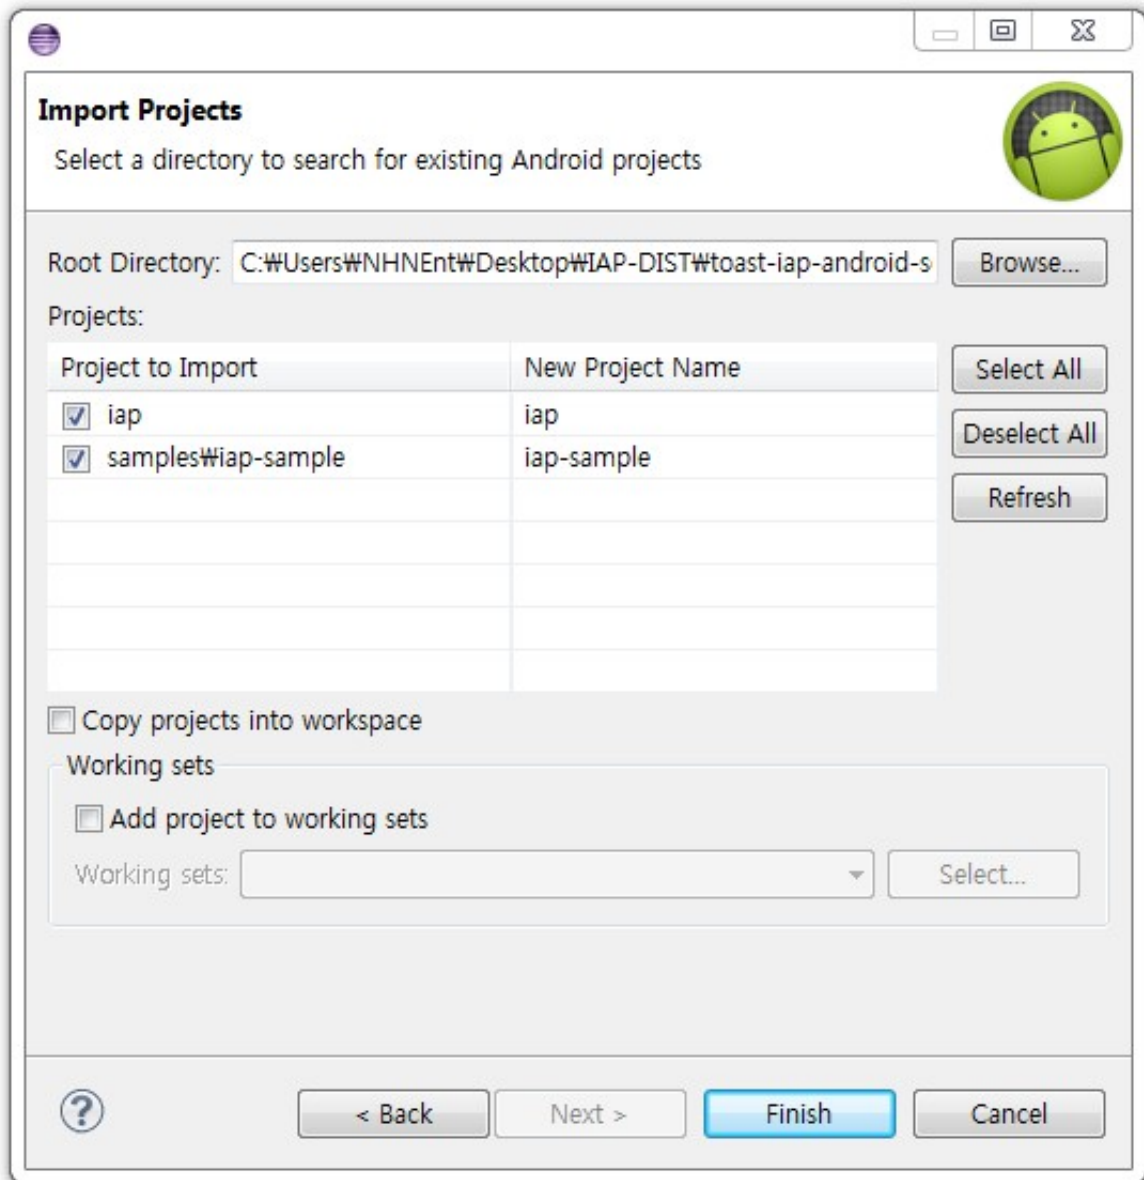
Import Projects
Select a directory to search for existing Android projects

Root Directory: C:₩Users₩NHNEnt₩Desktop₩IAP-DIST₩toast-iap-android-s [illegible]

Browse...

Projects:

| Project to Import | New Project Name |
|---|---|
| iap | iap |
| samples₩iap-sample | iap-sample |

Select All
Deselect All
Refresh

Copy projects into workspace

Working sets
Add project to working sets
Working sets:
Select...

< Back
Next >
Finish
Cancel